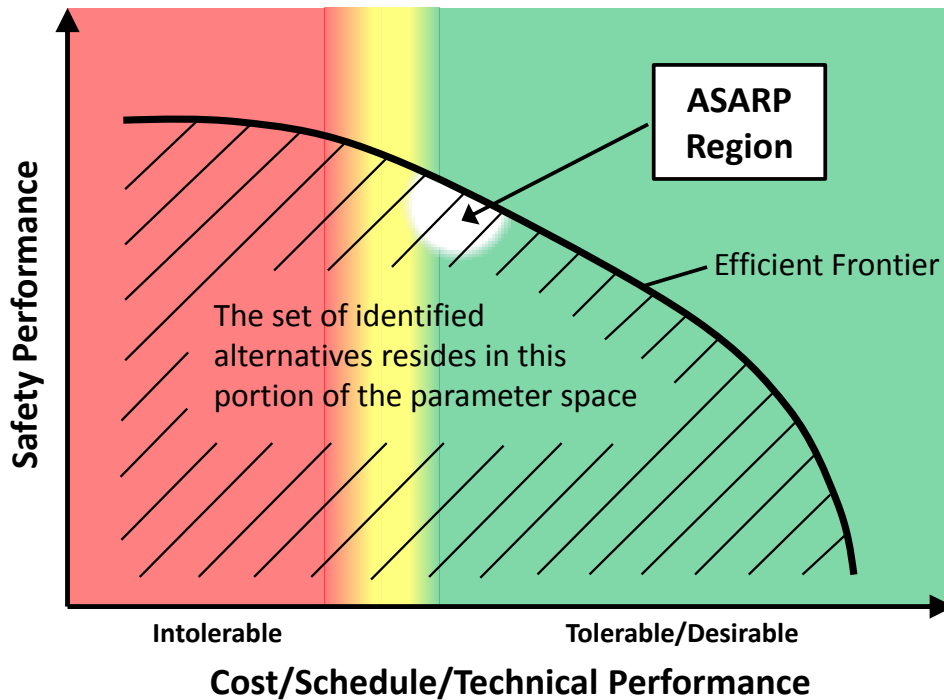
ASARP Region

Efficient Frontier

The set of identified alternatives resides in this portion of the parameter space

Safety Performance

Intolerable

Tolerable/Desirable

Cost/Schedule/Technical Performance